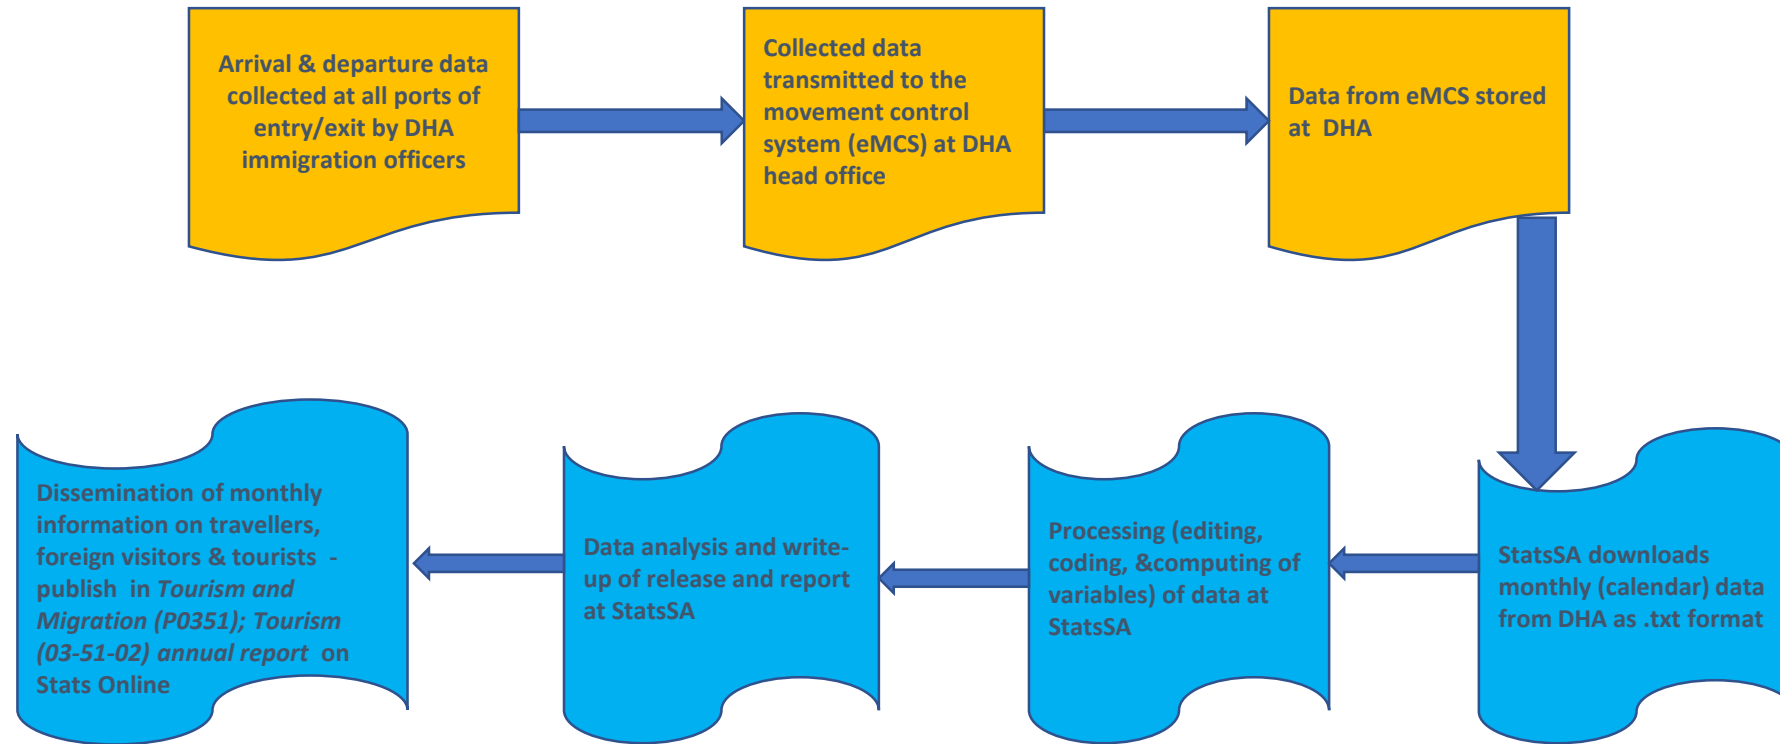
Arrival & departure data collected at all ports of entry/exit by DHA immigration officers

Collected data transmitted to the movement control system (eMCS) at DHA head office

Data from eMCS stored at DHA

StatsSA downloads monthly (calendar) data from DHA as .txt format

Processing (editing, coding, &computing of variables) of data at StatsSA

Data analysis and write-up of release and report at StatsSA

Dissemination of monthly information on travellers, foreign visitors & tourists - publish in *Tourism and Migration (P0351); Tourism (03-51-02) annual report* on Stats Online